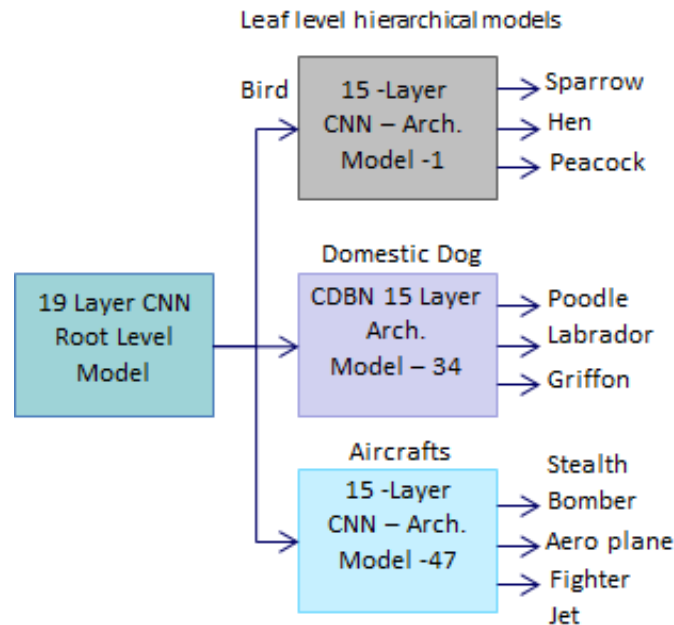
Leaf level hierarchical models

19 Layer CNN Root Level Model

Bird

15 -Layer CNN – Arch. Model -1

Sparrow

Hen

Peacock

Domestic Dog

CDBN 15 Layer Arch. Model – 34

Poodle

Labrador

Griffon

Aircrafts

15 -Layer CNN – Arch. Model -47

Stealth Bomber

Aero plane

Fighter Jet